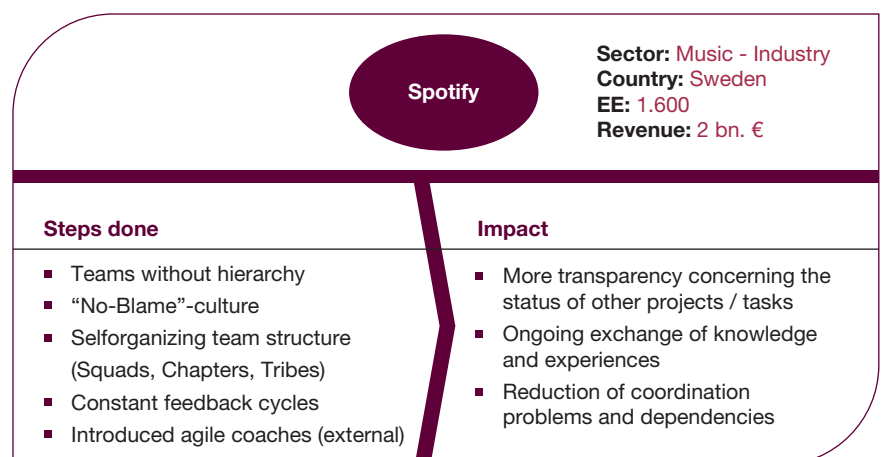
Spotify

Sector: Music - Industry
Country: Sweden
EE: 1.600
Revenue: 2 bn. €

Steps done

- Teams without hierarchy
- “No-Blame”-culture
- Selforganizing team structure (Squads, Chapters, Tribes)
- Constant feedback cycles
- Introduced agile coaches (external)

Impact

- More transparency concerning the status of other projects / tasks
- Ongoing exchange of knowledge and experiences
- Reduction of coordination problems and dependencies